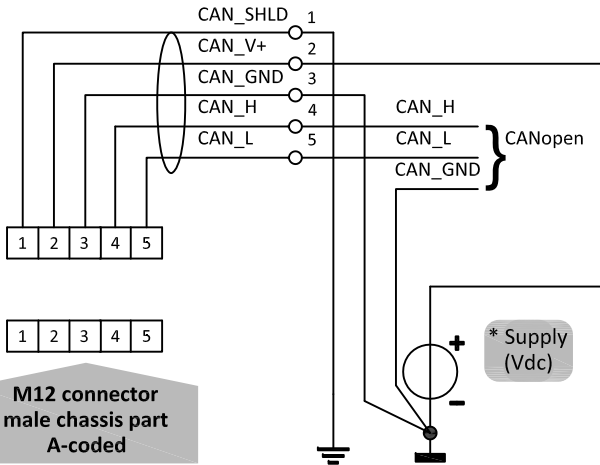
CAN_SHLD 1
CAN_V+ 2
CAN_GND 3
CAN_H 4
CAN_L 5

CAN_H
CAN_L
CAN_GND
CANopen

| 1 | 2 | 3 | 4 | 5 |
|---|---|---|---|---|

| 1 | 2 | 3 | 4 | 5 |
|---|---|---|---|---|

M12 connector male chassis part A-coded

+
* Supply (Vdc)
-